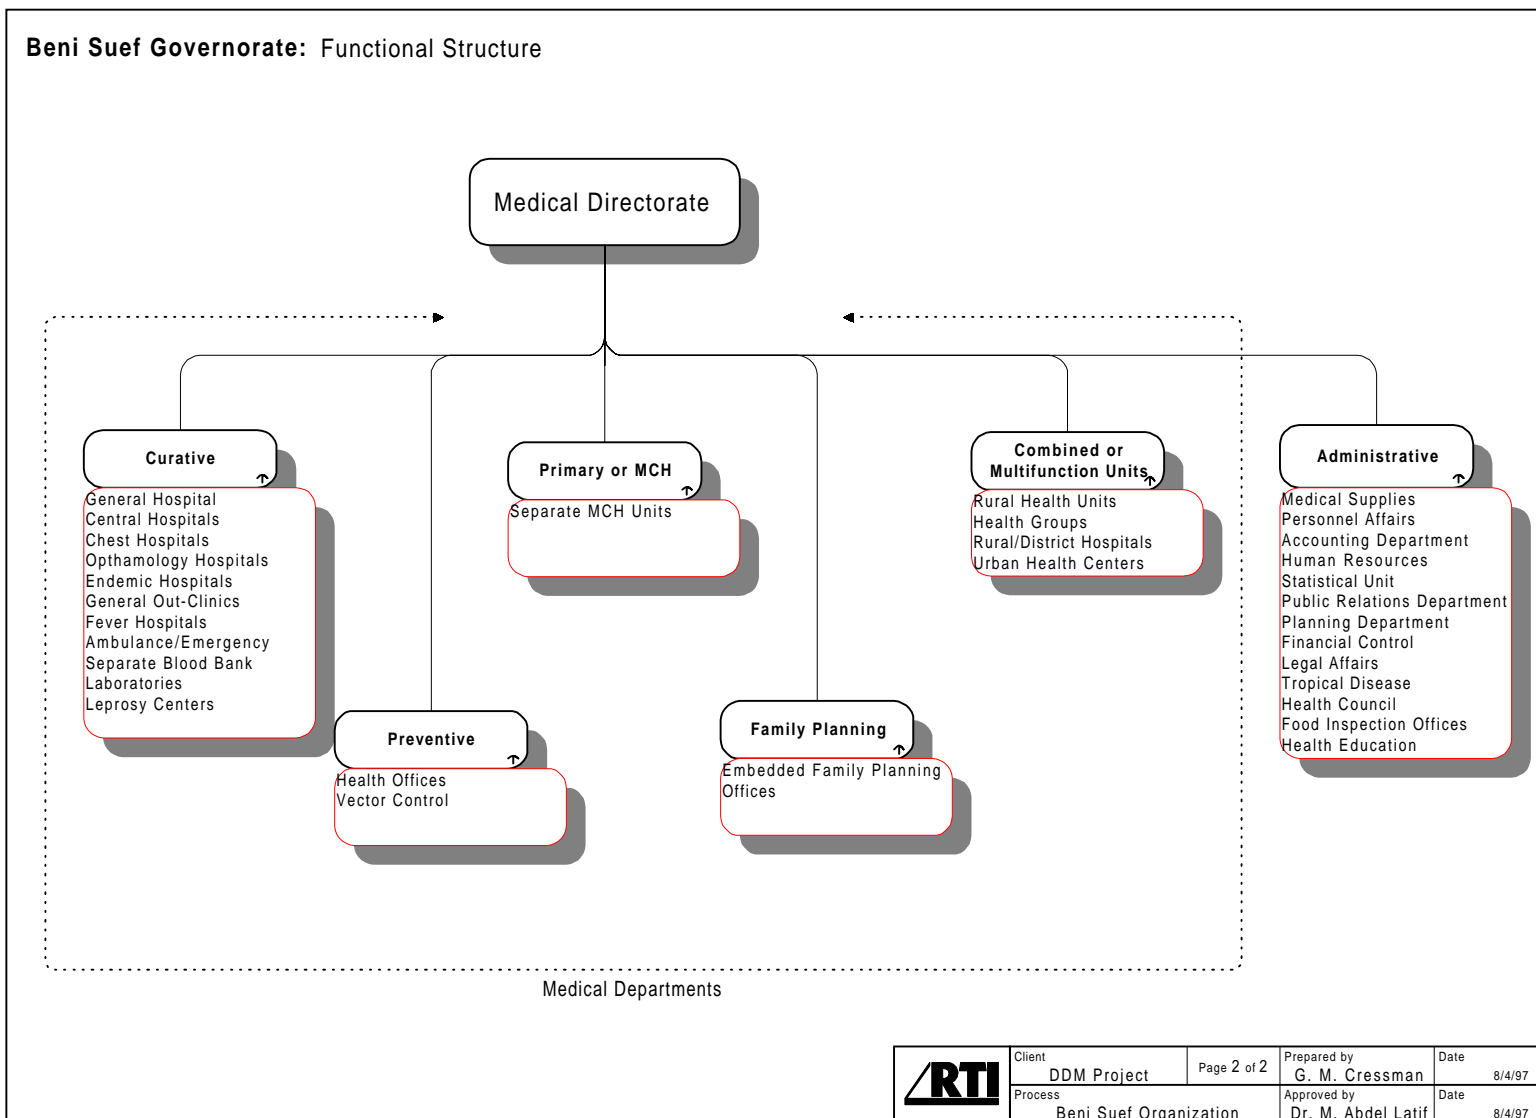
Beni Suef Governorate: Functional Structure

Medical Directorate

Curative

General Hospital
Central Hospitals
Chest Hospitals
Opthamology Hospitals
Endemic Hospitals
General Out-Clinics
Fever Hospitals
Ambulance/Emergency
Separate Blood Bank
Laboratories
Leprosy Centers

Primary or MCH

Separate MCH Units

Combined or Multifunction Units

Rural Health Units
Health Groups
Rural/District Hospitals
Urban Health Centers

Administrative

Medical Supplies
Personnel Affairs
Accounting Department
Human Resources
Statistical Unit
Public Relations Department
Planning Department
Financial Control
Legal Affairs
Tropical Disease
Health Council
Food Inspection Offices
Health Education

Preventive

Health Offices
Vector Control

Family Planning

Embedded Family Planning Offices

Medical Departments

| RTI | Client DDM Project | Page 2 of 2 | Prepared by G. M. Cressman | Date 8/4/97 |
|---|---|---|---|---|
| | Process Beni Suef Organization | | Approved by Dr. M. Abdel Latif | Date 8/4/97 |